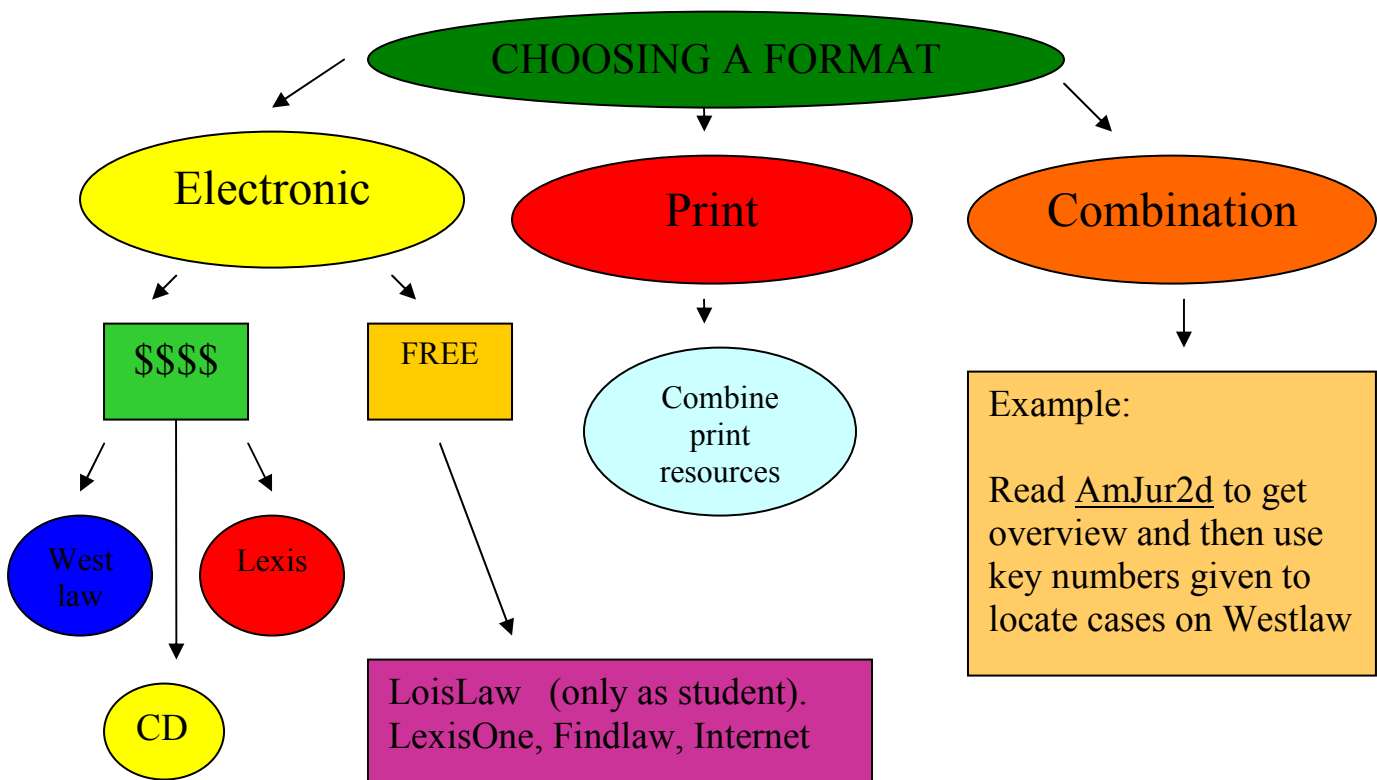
CHOOSING A FORMAT

Electronic

Print

Combination

$$$$

FREE

West law

Lexis

CD

LoisLaw (only as student). LexisOne, Findlaw, Internet

Combine print resources

Example:

Read AmJur2d to get overview and then use key numbers given to locate cases on Westlaw